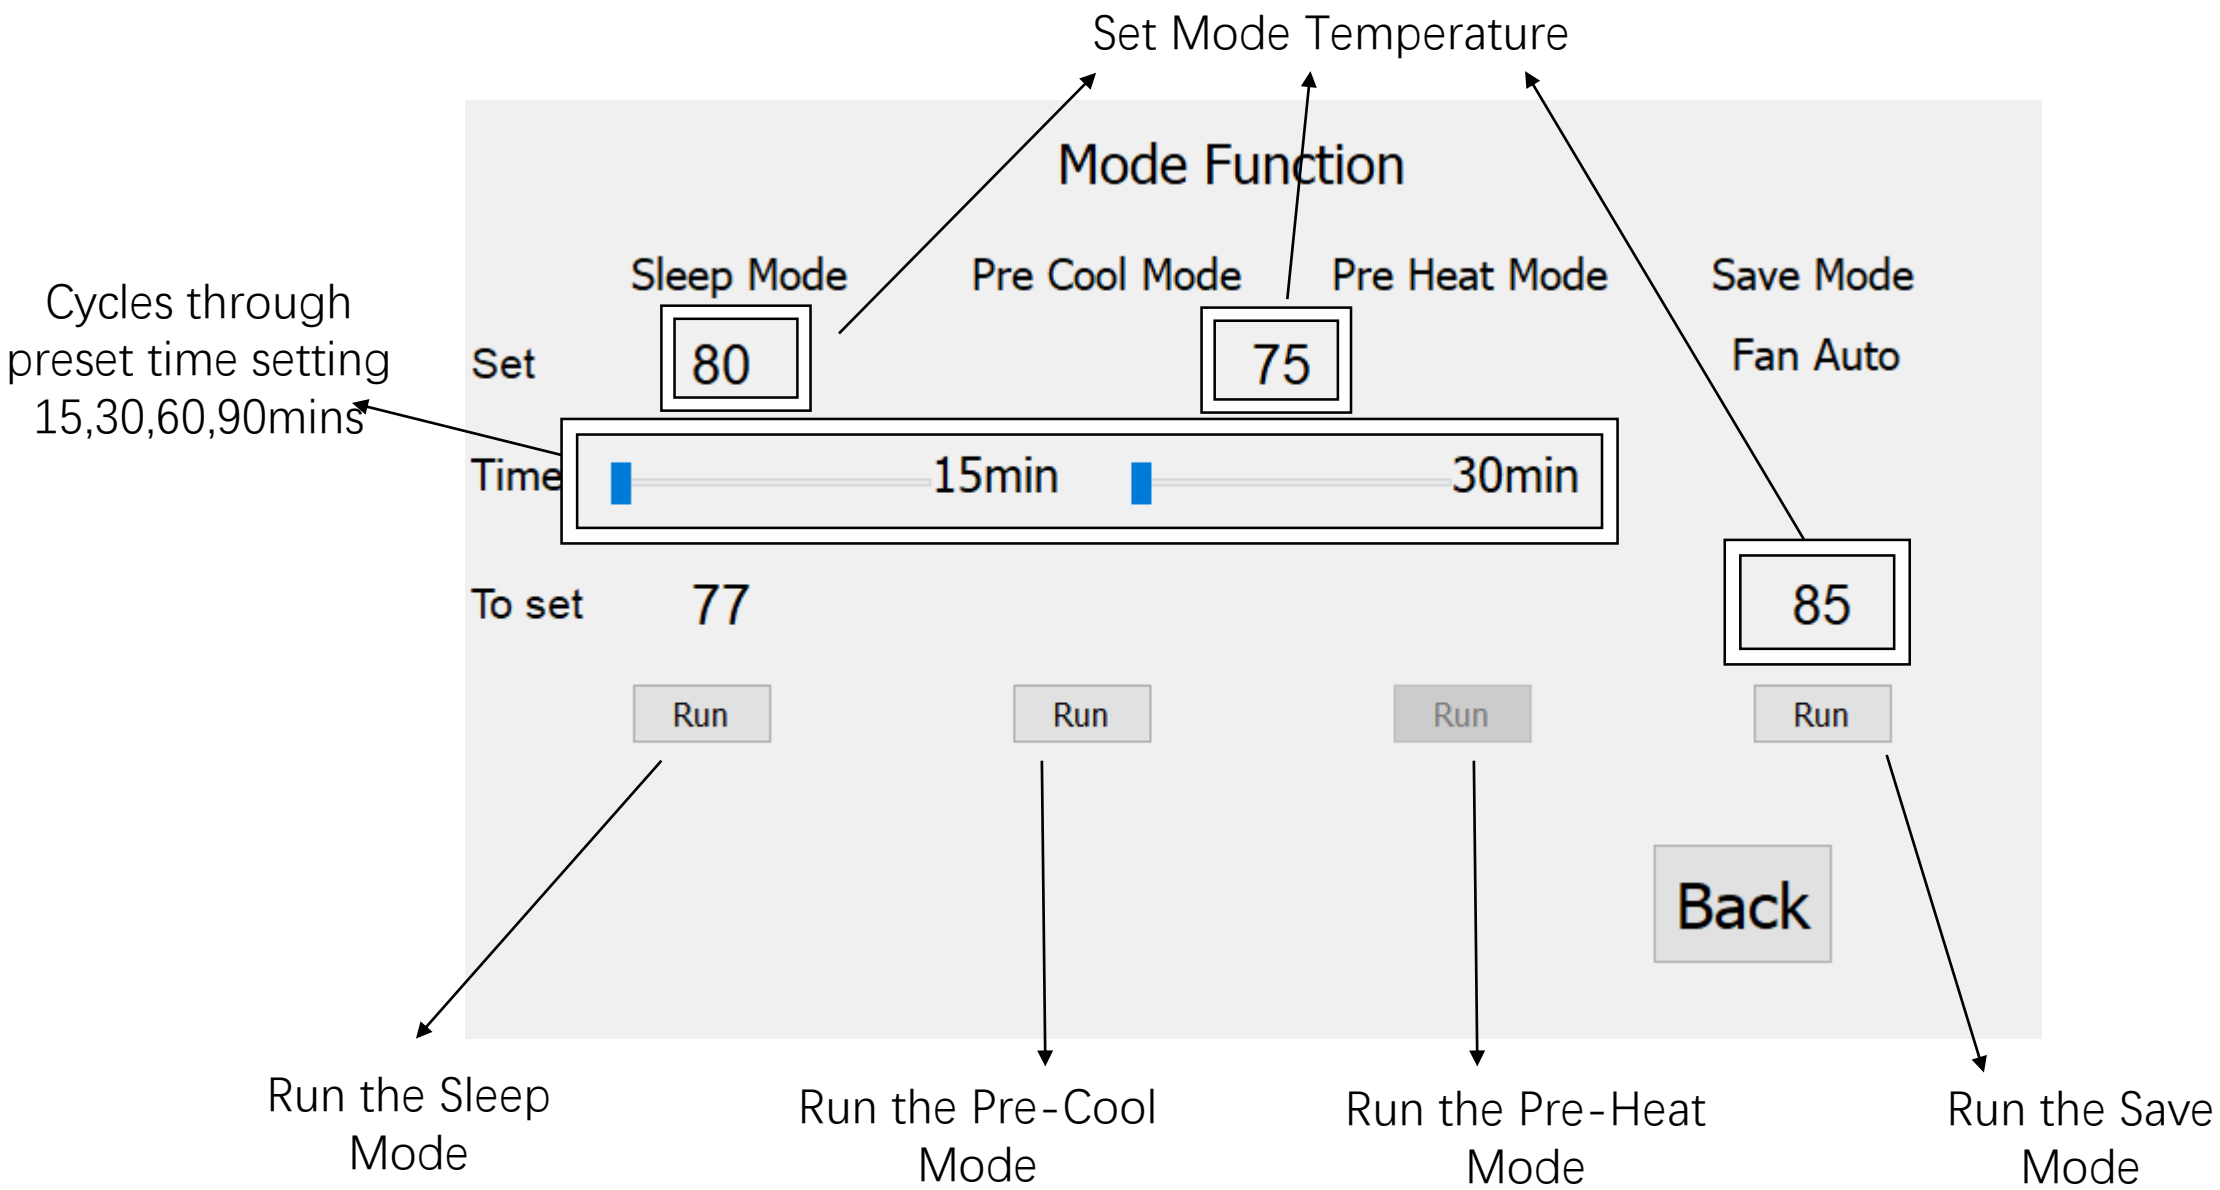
Set Mode Temperature

Mode Function

Cycles through preset time setting 15,30,60,90mins

Sleep Mode

Pre Cool Mode

Pre Heat Mode

Save Mode

Set

80

75

Fan Auto

Time

15min

30min

To set

77

85

Run

Run

Run

Run

Back

Run the Sleep Mode

Run the Pre-Cool Mode

Run the Pre-Heat Mode

Run the Save Mode